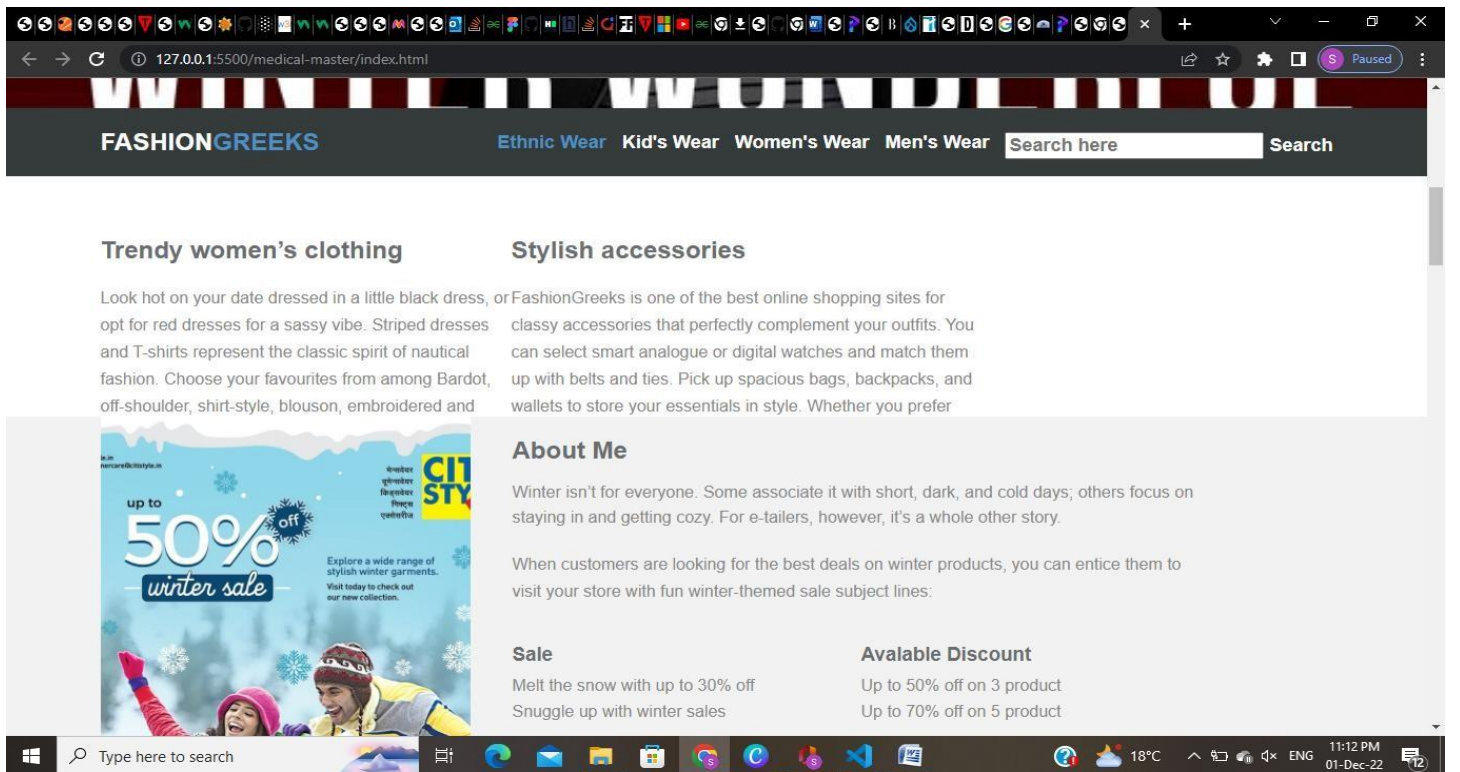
127.0.0.1:5500/medical-master/index.html

Paused

FASHIONGREEKS

Ethnic Wear Kid's Wear Women's Wear Men's Wear Search here Search

Trendy women's clothing

Look hot on your date dressed in a little black dress, or opt for red dresses for a sassy vibe. Striped dresses and T-shirts represent the classic spirit of nautical fashion. Choose your favourites from among Bardot, off-shoulder, shirt-style, blouson, embroidered and

Stylish accessories

FashionGreeks is one of the best online shopping sites for classy accessories that perfectly complement your outfits. You can select smart analogue or digital watches and match them up with belts and ties. Pick up spacious bags, backpacks, and wallets to store your essentials in style. Whether you prefer

up to 50% off winter sale

Explore a wide range of stylish winter garments. Visit today to check out our new collection.

About Me

Winter isn't for everyone. Some associate it with short, dark, and cold days; others focus on staying in and getting cozy. For e-tailers, however, it's a whole other story.

When customers are looking for the best deals on winter products, you can entice them to visit your store with fun winter-themed sale subject lines:

Sale

Melt the snow with up to 30% off

Snuggle up with winter sales

Avalable Discount

Up to 50% off on 3 product

Up to 70% off on 5 product

Type here to search

18°C ENG 11:12 PM 01-Dec-22 12